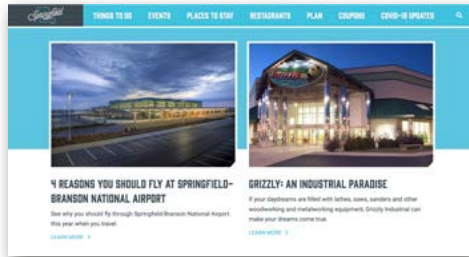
Springfield

THINGS TO DO EVENTS PLACES TO STAY RESTAURANTS PLAN COUPONS COVID-19 UPDATES

4 REASONS YOU SHOULD FLY AT SPRINGFIELD-BRANSON NATIONAL AIRPORT

See why you should fly through Springfield-Branson National Airport this year when you travel.

LEARN MORE >

GRIZZLY: AN INDUSTRIAL PARADISE

If your daydreams are filled with lathes, saws, sanders and other woodworking and metalworking equipment, Grizzly Industrial can make your dreams come true.

LEARN MORE >